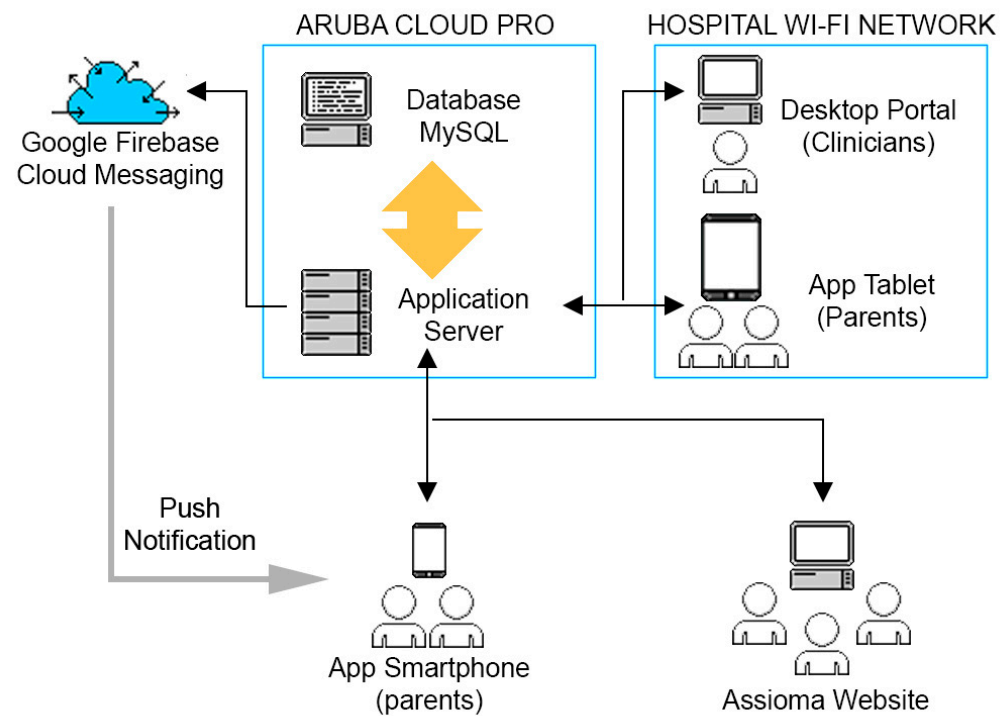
ARUBA CLOUD PRO

HOSPITAL WI-FI NETWORK

Google Firebase Cloud Messaging

Database MySQL

Desktop Portal (Clinicians)

Application Server

App Tablet (Parents)

Push Notification

App Smartphone (parents)

Assioma Website